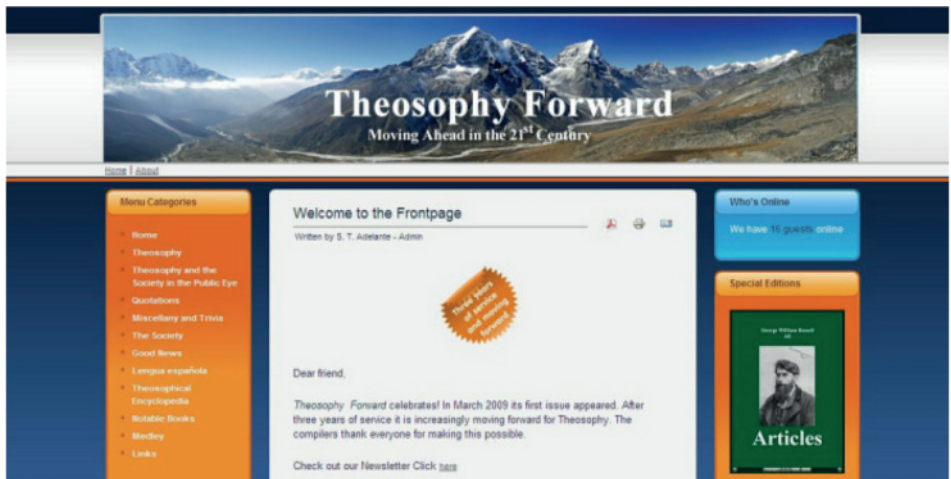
Theosophy Forward
Moving Ahead in the 21$^{st}$ Century

Home | About

Menu Categories

Home
Theosophy
Theosophy and the Society in the Public Eye
Quotations
Miscellany and Trivia
The Society
Good News
Lengua española
Theosophical Encyclopedia
Notable Books
Medley
Links

Welcome to the Frontpage

Written by S. T. Adelante - Admin

Three years of service and moving forward

Dear friend,

*Theosophy Forward* celebrates! In March 2009 its first issue appeared. After three years of service it is increasingly moving forward for Theosophy. The compilers thank everyone for making this possible.

Check out our Newsletter Click here

Who's Online

We have 16 guests online

Special Editions

George William Russell AE

Articles